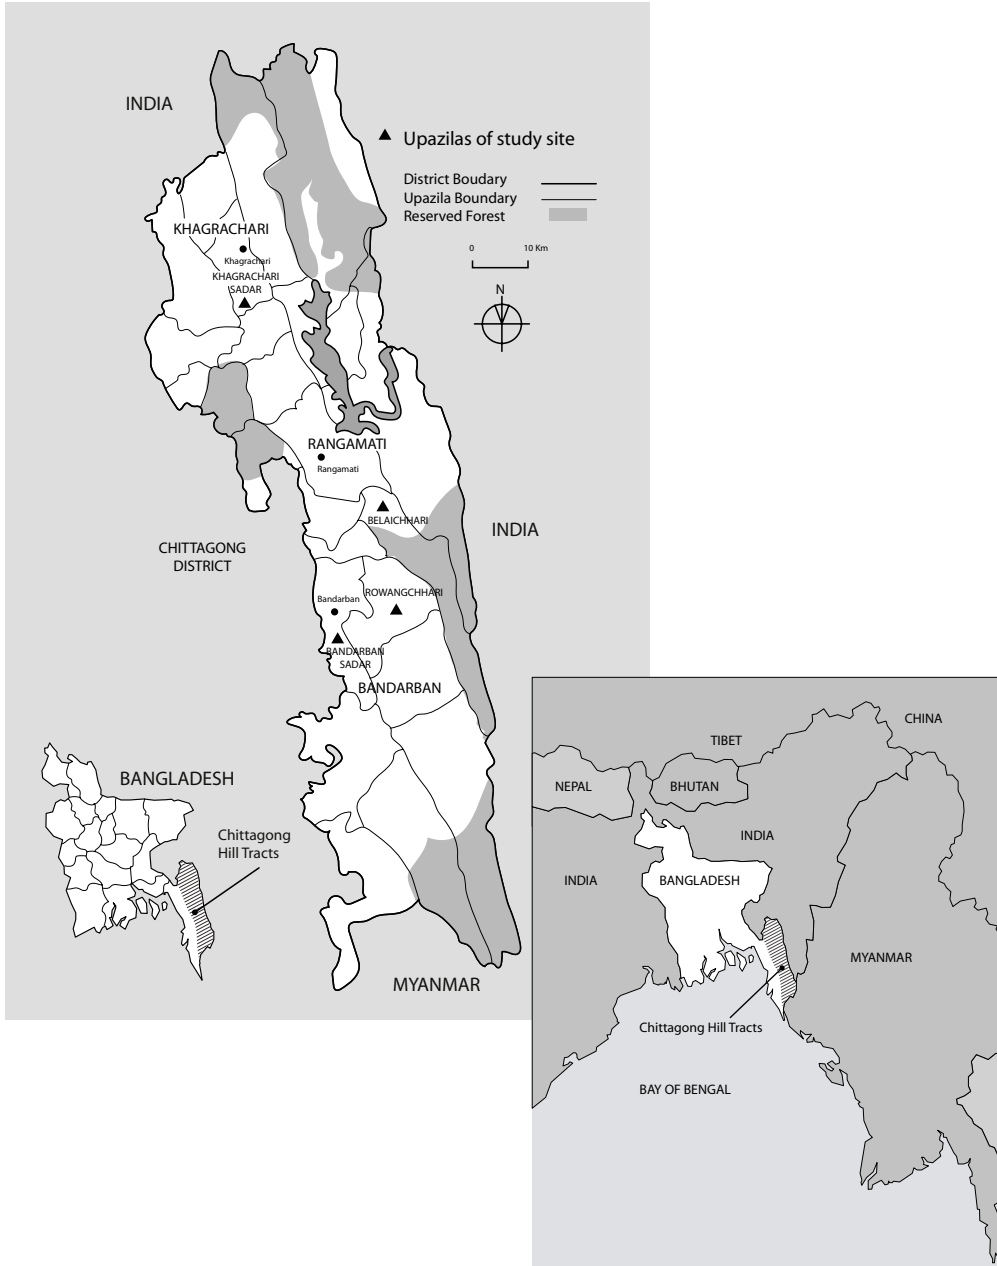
INDIA

▲ Upazilas of study site

District Boudary
Upazila Boundary
Reserved Forest

0 10 Km

N

KHAGRACHARI
Khagrachari
KHAGRACHARI SADAR

RANGAMATI
Rangamati

BELAICHHARI

INDIA

CHITTAGONG DISTRICT

Bandarban
ROWANGCHHARI
BANDARBAN SADAR
BANDARBAN

BANGLADESH

Chittagong Hill Tracts

MYANMAR

CHINA
TIBET
NEPAL
BHUTAN
INDIA
INDIA
BANGLADESH
MYANMAR
Chittagong Hill Tracts
BAY OF BENGAL